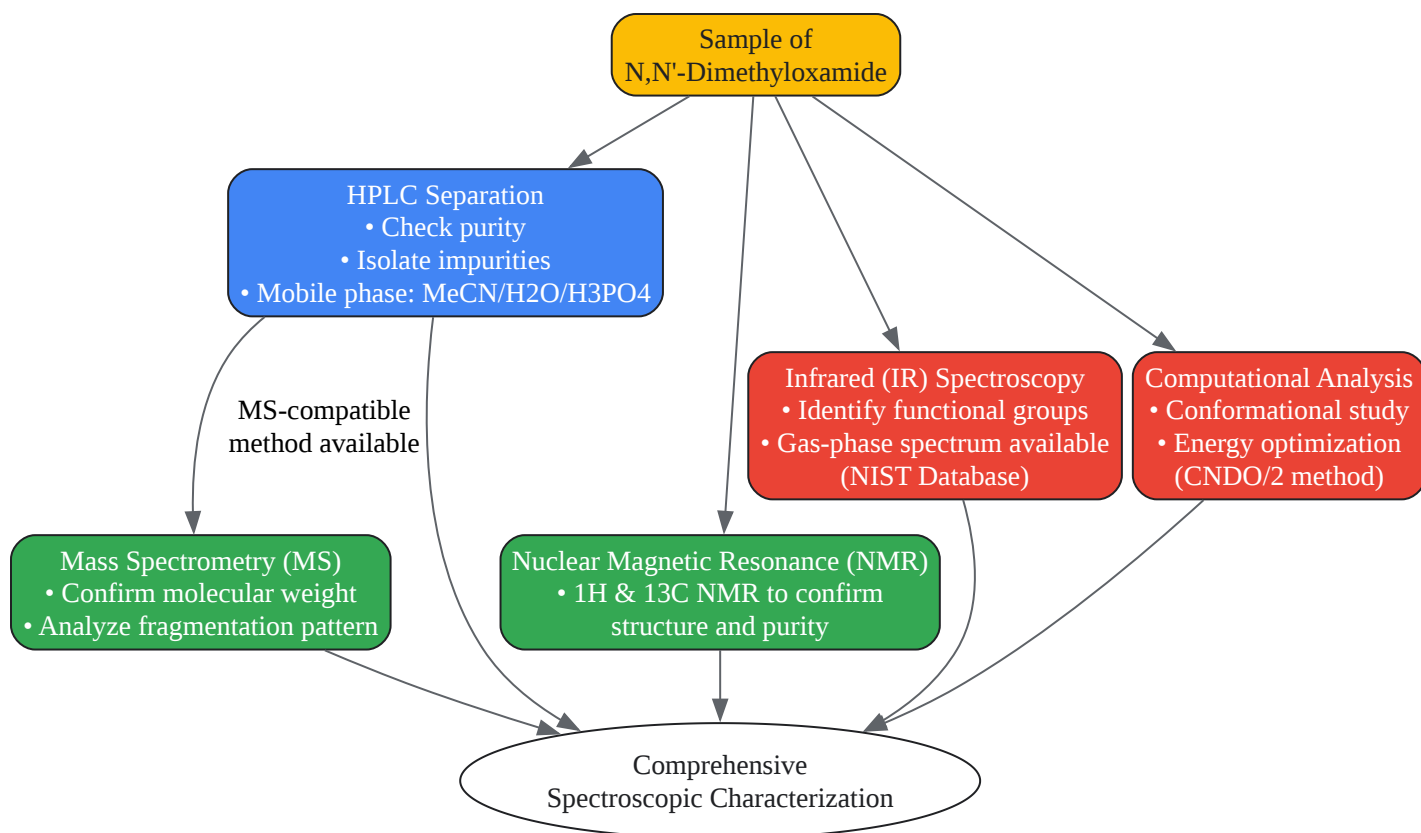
Sample of
N,N'-Dimethyloxamide

HPLC Separation
• Check purity
• Isolate impurities
• Mobile phase: MeCN/H2O/H3PO4

Infrared (IR) Spectroscopy
• Identify functional groups
• Gas-phase spectrum available
(NIST Database)

Computational Analysis
• Conformational study
• Energy optimization
(CNDO/2 method)

MS-compatible
method available

Mass Spectrometry (MS)
• Confirm molecular weight
• Analyze fragmentation pattern

Nuclear Magnetic Resonance (NMR)
• 1H & 13C NMR to confirm
structure and purity

Comprehensive
Spectroscopic Characterization